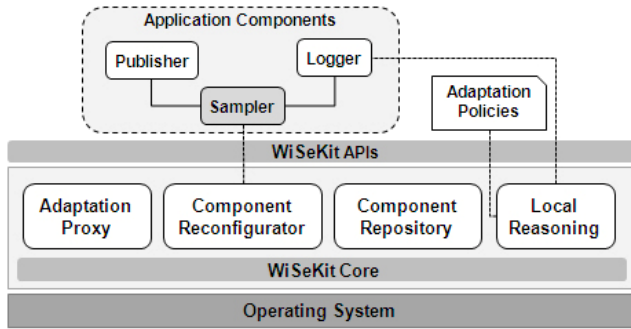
Application Components

Publisher

Logger

Sampler

Adaptation Policies

WiSeKit APIs

Adaptation Proxy

Component Reconfigurator

Component Repository

Local Reasoning

WiSeKit Core

Operating System